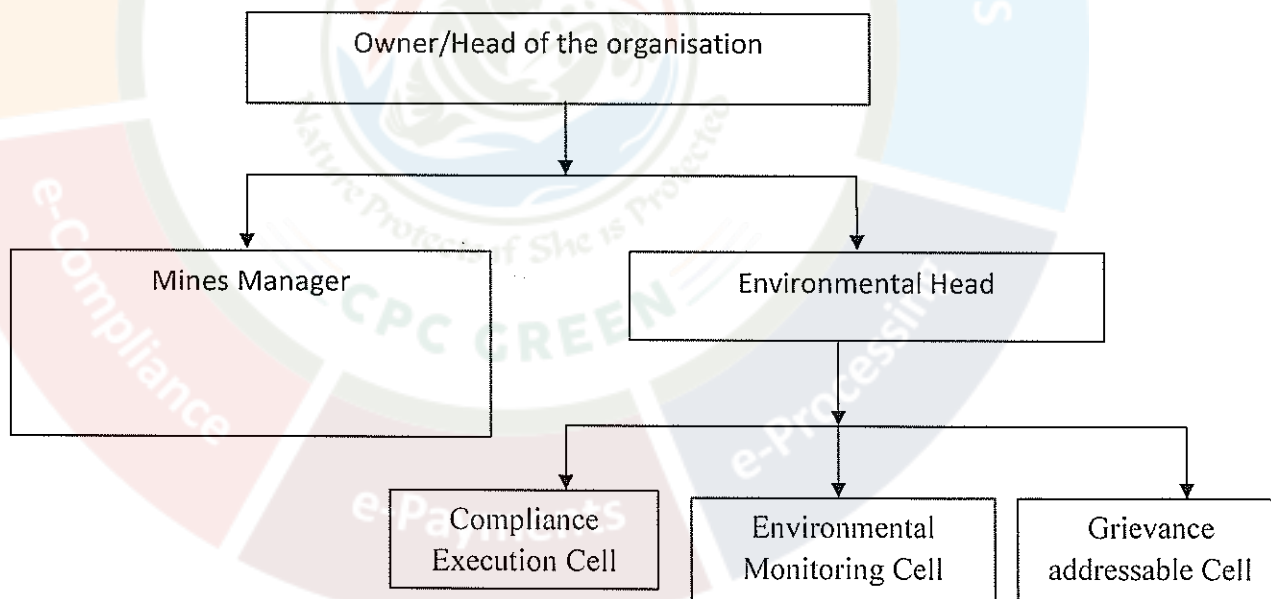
Owner/Head of the organisation

Mines Manager

Environmental Head

Compliance Execution Cell

Environmental Monitoring Cell

Grievance addressable Cell

Nature Protects if She is Protected

CPC GREEN

e-Compliance

e-Payments

e-Processing